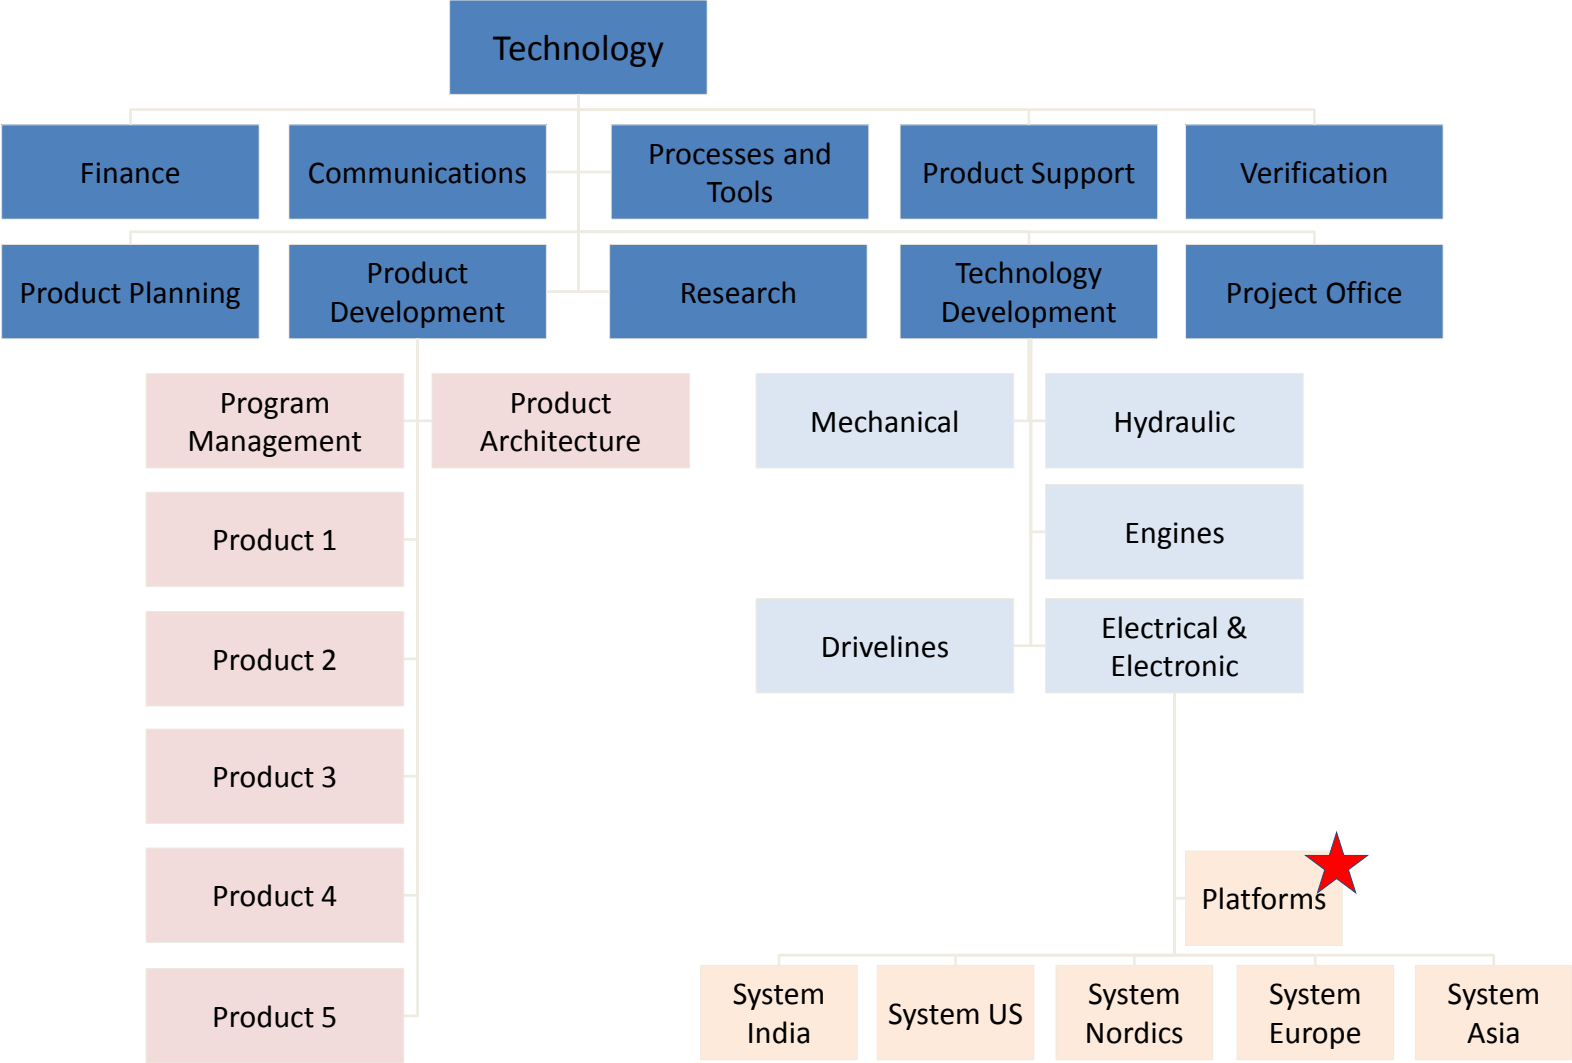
Technology

Finance

Communications

Processes and Tools

Product Support

Verification

Product Planning

Product Development

Research

Technology Development

Project Office

Program Management

Product Architecture

Mechanical

Hydraulic

Product 1

Engines

Product 2

Drivelines

Electrical & Electronic

Product 3

Product 4

Platforms

Product 5

System India

System US

System Nordics

System Europe

System Asia